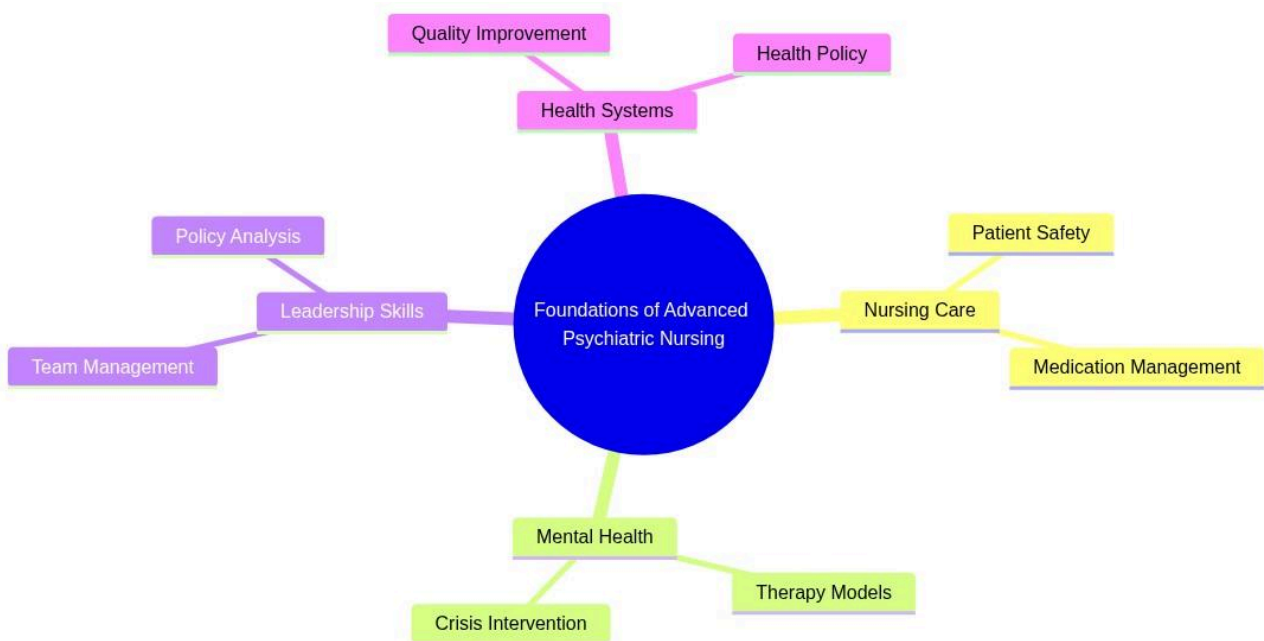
Foundations of Advanced Psychiatric Nursing

Health Systems

Quality Improvement

Health Policy

Nursing Care

Patient Safety

Medication Management

Mental Health

Therapy Models

Crisis Intervention

Leadership Skills

Policy Analysis

Team Management